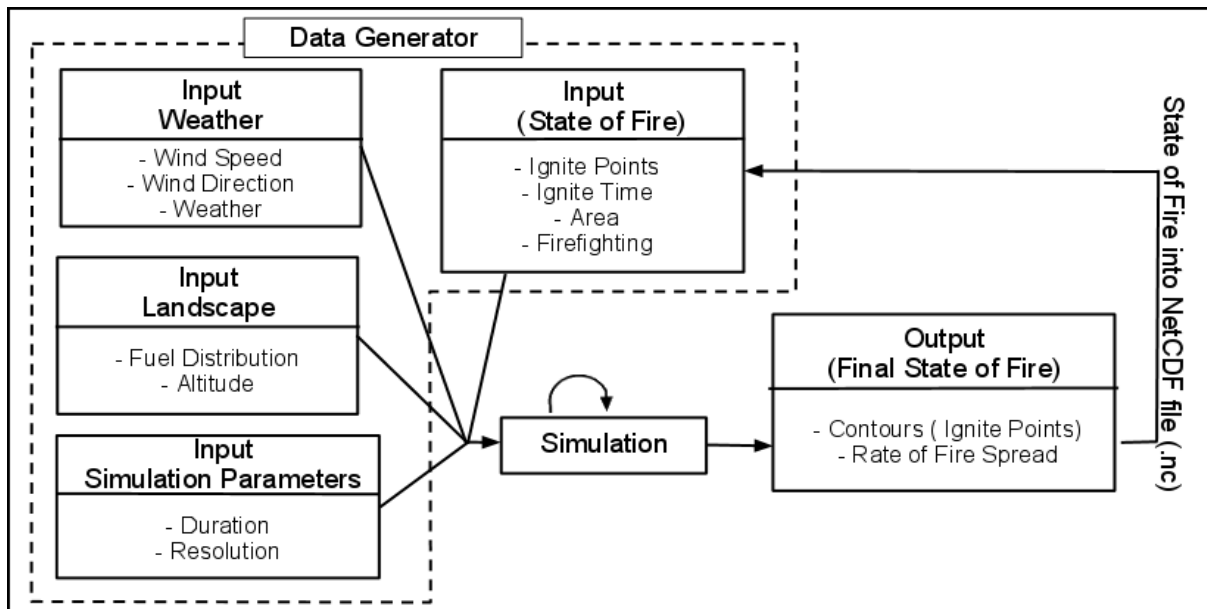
Data Generator

Input
Weather

- Wind Speed
- Wind Direction
- Weather

Input
( State of Fire)

- Ignite Points
- Ignite Time
- Area
- Firefighting

Input
Landscape

- Fuel Distribution
- Altitude

Input
Simulation Parameters

- Duration
- Resolution

Simulation

Output
(Final State of Fire)

- Contours ( Ignite Points)
- Rate of Fire Spread

State of Fire into NetCDF file (.nc)